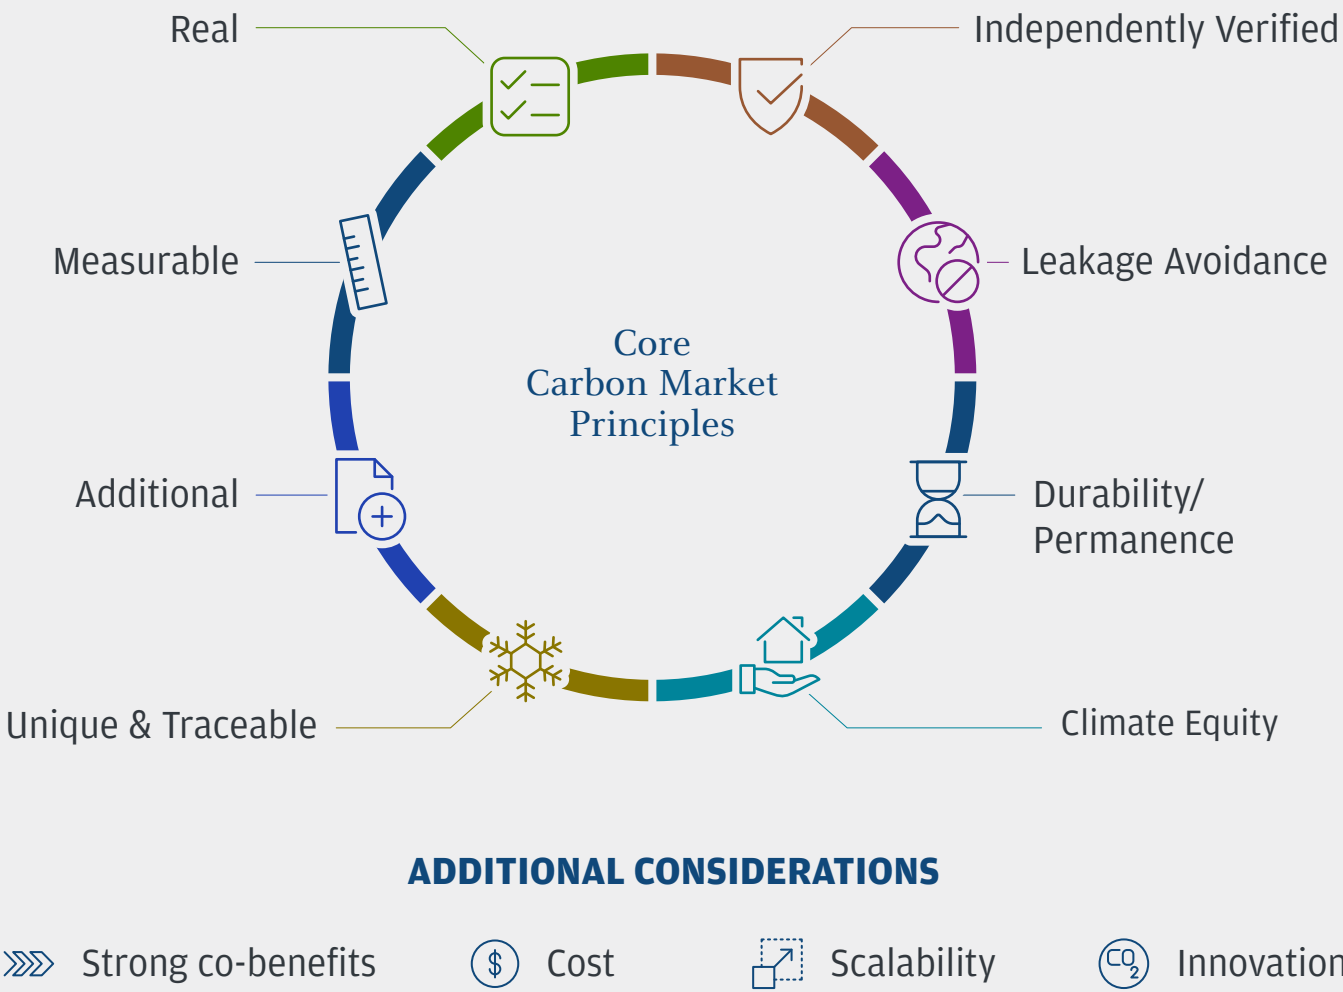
Real

Independently Verified

Measurable

Leakage Avoidance

Core Carbon Market Principles

Additional

Durability/ Permanence

Unique & Traceable

Climate Equity

ADDITIONAL CONSIDERATIONS

Strong co-benefits

$

Cost

Scalability

$CO_2$

Innovation